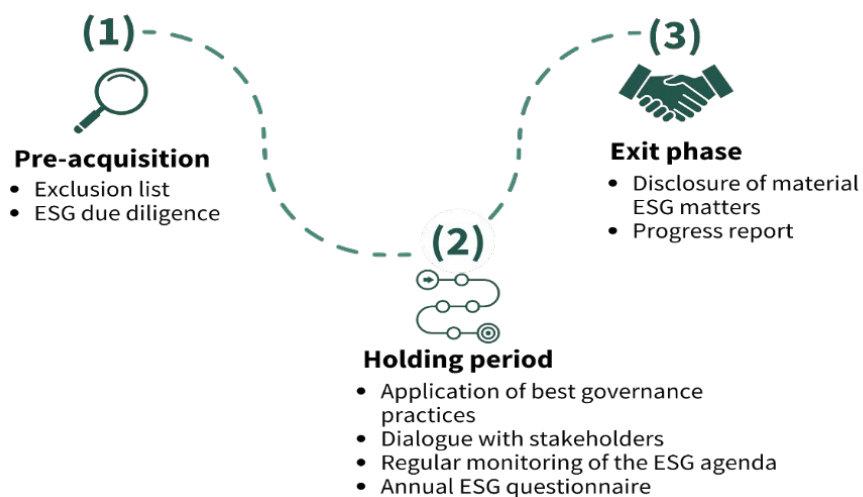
(1)

Pre-acquisition
- Exclusion list
- ESG due diligence

(2)

Holding period
- Application of best governance practices
- Dialogue with stakeholders
- Regular monitoring of the ESG agenda
- Annual ESG questionnaire

(3)

Exit phase
- Disclosure of material ESG matters
- Progress report